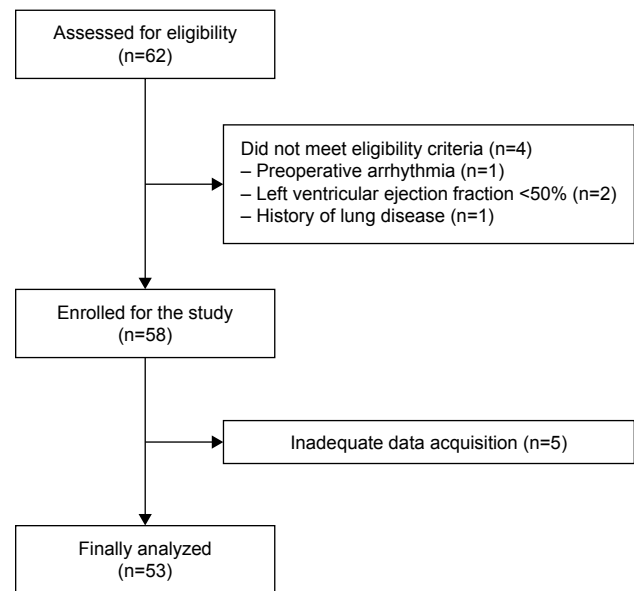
Assessed for eligibility
(n=62)

Did not meet eligibility criteria (n=4)
– Preoperative arrhythmia (n=1)
– Left ventricular ejection fraction <50% (n=2)
– History of lung disease (n=1)

Enrolled for the study
(n=58)

Inadequate data acquisition (n=5)

Finally analyzed
(n=53)